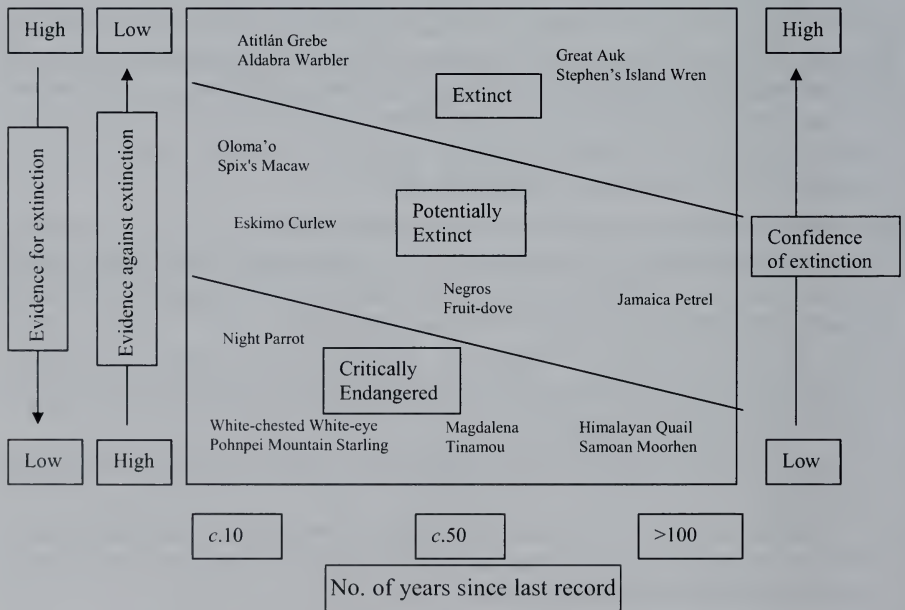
High

Low

Evidence for extinction

Evidence against extinction

Low

High

Atitlán Grebe
Aldabra Warbler

Great Auk
Stephen's Island Wren

Extinct

Oloma'o
Spix's Macaw

Eskimo Curlew

Potentially Extinct

Negros Fruit-dove

Jamaica Petrel

Night Parrot

Critically Endangered

White-chested White-eye
Pohnpei Mountain Starling

Magdalena Tinamou

Himalayan Quail
Samoan Moorhen

High

Confidence of extinction

Low

*c*.10

*c*.50

>100

No. of years since last record